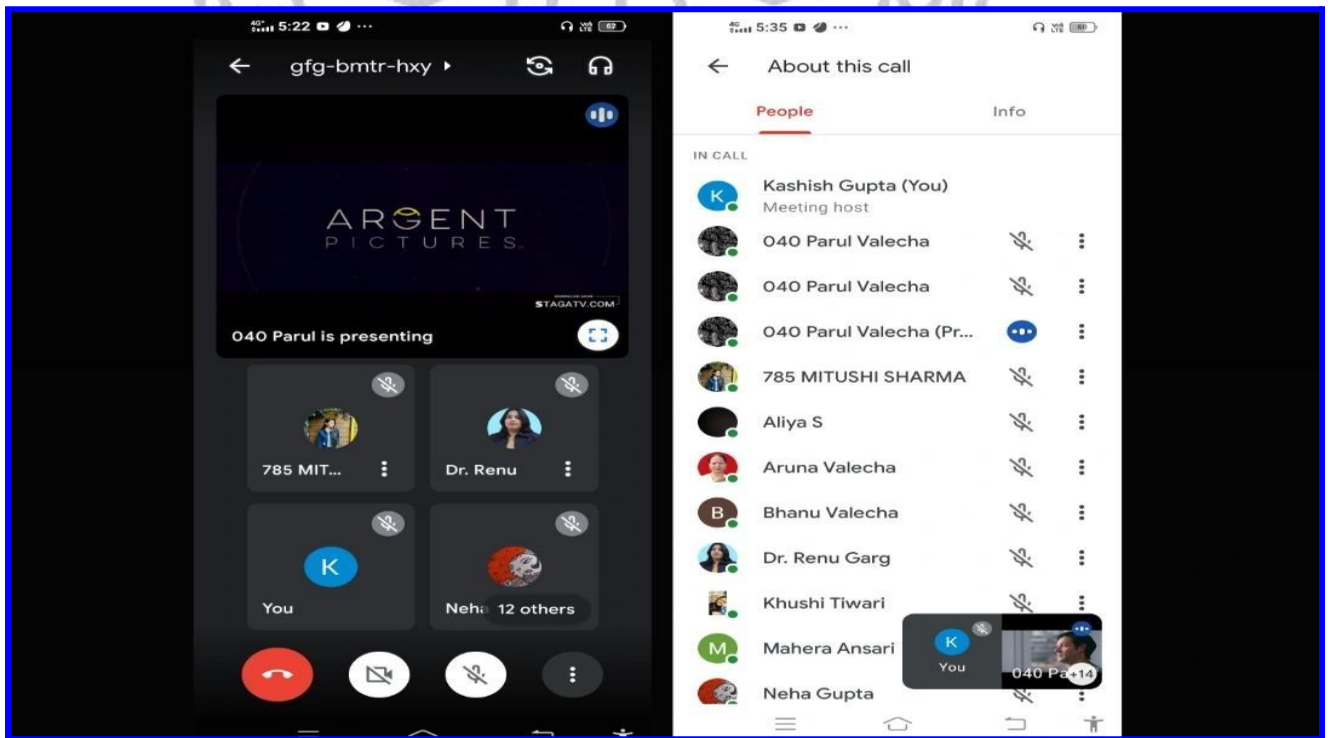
5:22

gfg-bmtr-hxy ▸

ARGENT
PICTURES

STAGATV.COM

040 Parul is presenting

785 MIT...

Dr. Renu

K

You

Neha 12 others

5:35

About this call

People

Info

IN CALL

K

Kashish Gupta (You)
Meeting host

040 Parul Valecha

040 Parul Valecha

040 Parul Valecha (Pr...

785 MITUSHI SHARMA

Aliya S

Aruna Valecha

B

Bhanu Valecha

Dr. Renu Garg

Khushi Tiwari

M

Mahera Ansari

Neha Gupta

K

You

040 Pa +14